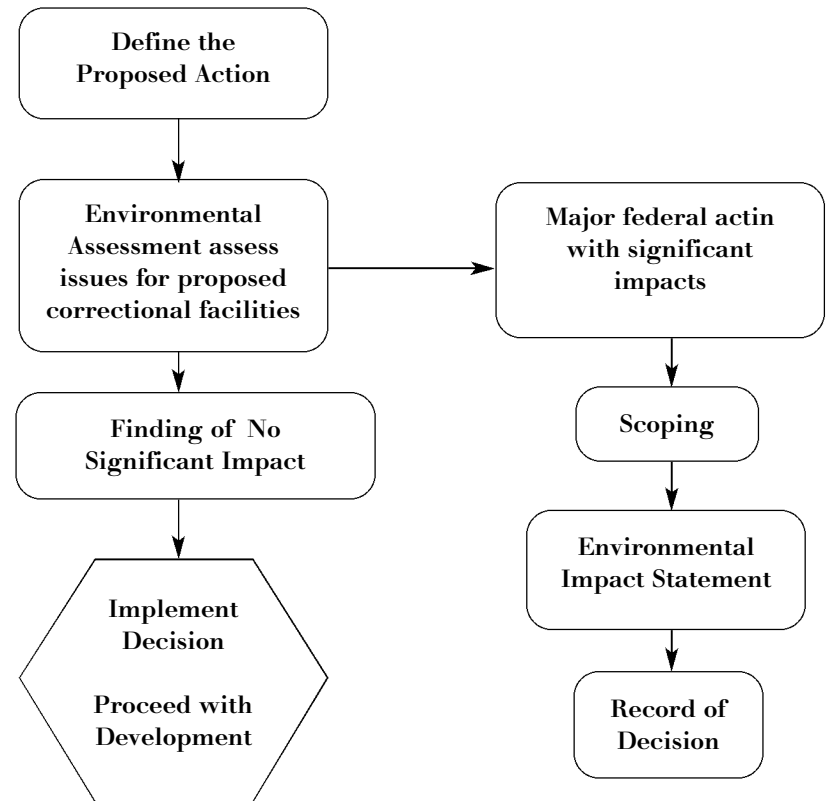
Define the Proposed Action

Environmental Assessment assess issues for proposed correctional facilities

Major federal actin with significant impacts

Finding of No Significant Impact

Scoping

Environmental Impact Statement

Implement Decision

Proceed with Development

Record of Decision